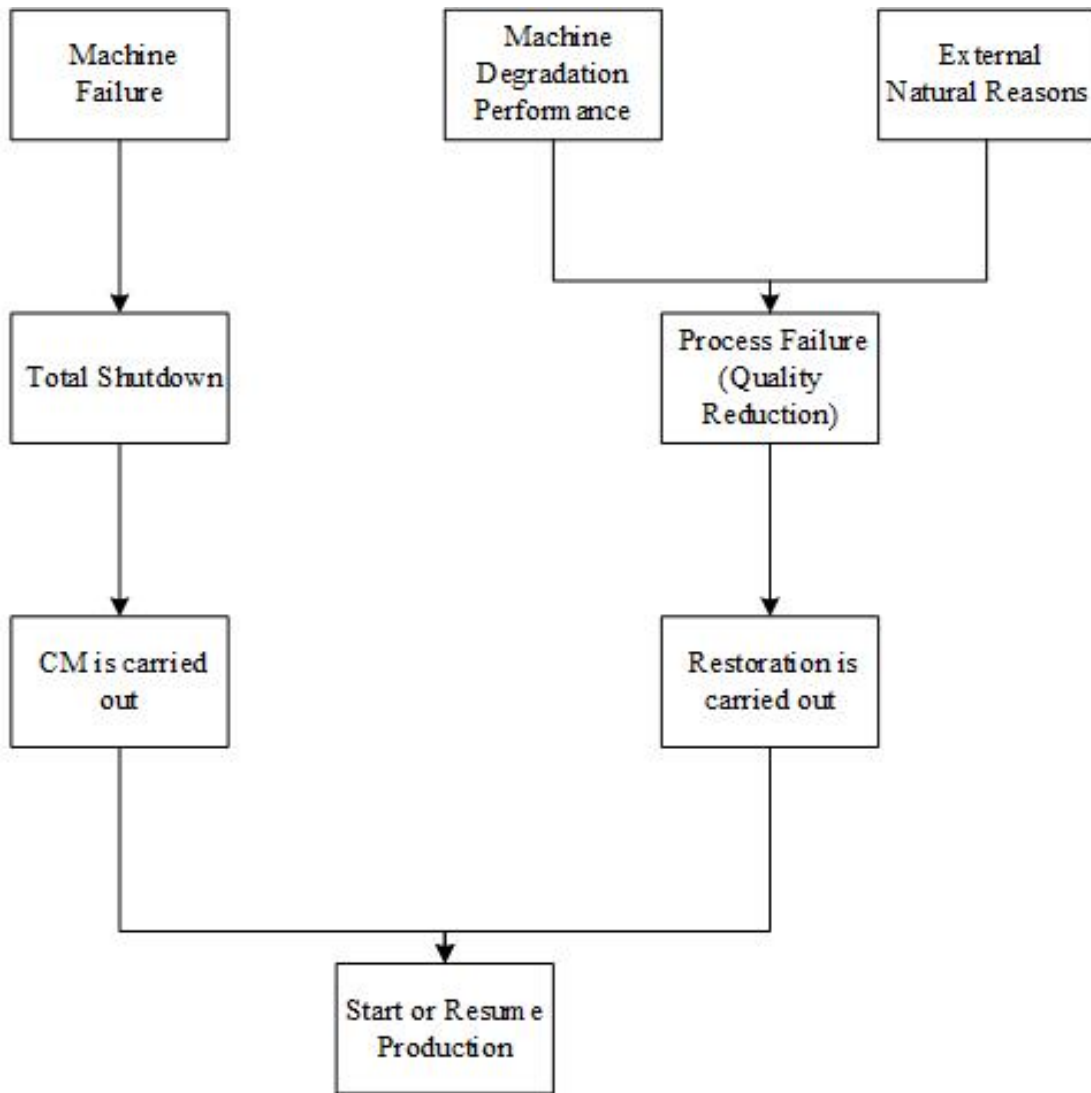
Machine Failure

Machine Degradation Performance

External Natural Reasons

Total Shutdown

Process Failure (Quality Reduction)

CM is carried out

Restoration is carried out

Start or Resume Production